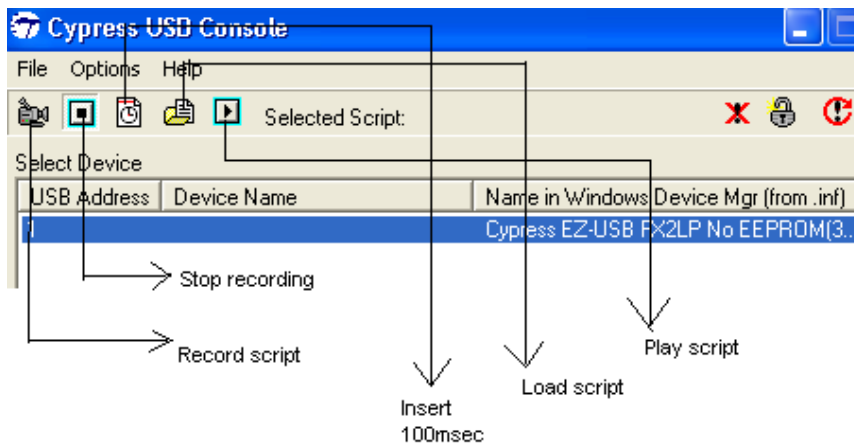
Cypress USB Console

File Options Help

Selected Script:

Select Device

| USB Address | Device Name | Name in Windows Device Mgr (from .inf) |
|---|---|---|
| 0 | | Cypress EZ-USB FX2LP No EEPROM(3... |

Stop recording

Record script

Play script

Load script

Insert 100msec